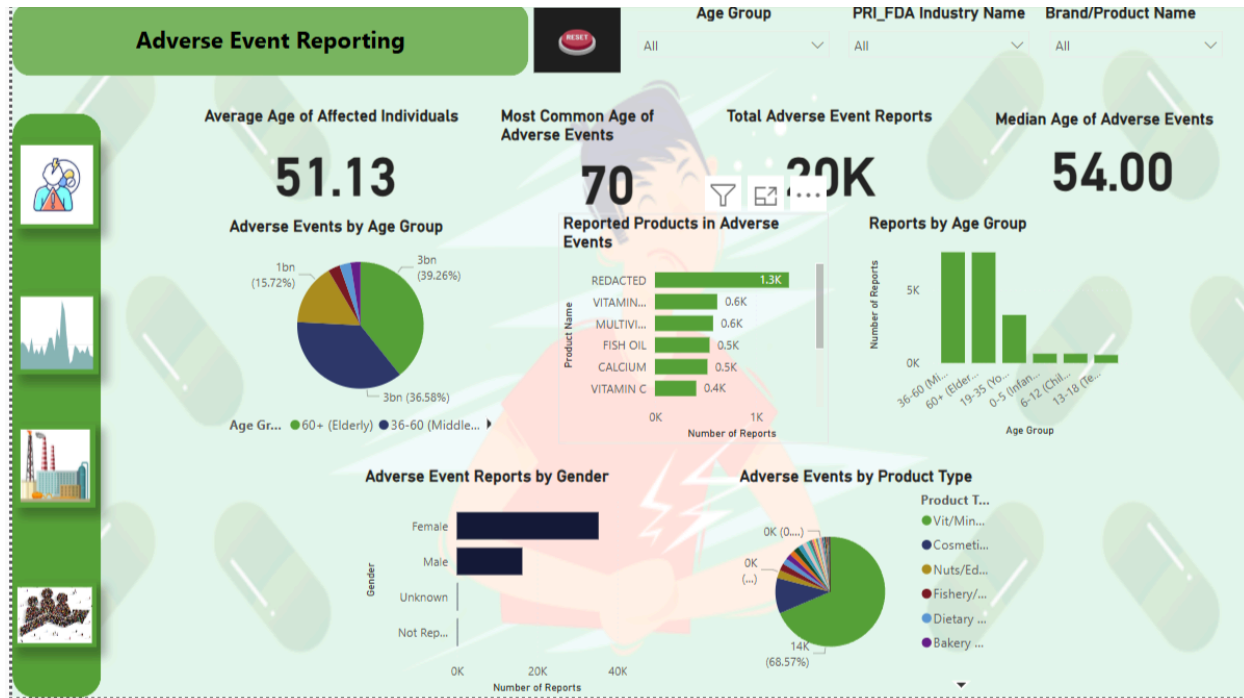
Adverse Event Reporting

RESET

Age Group
All

PRI_FDA Industry Name
All

Brand/Product Name
All

Average Age of Affected Individuals
51.13

Most Common Age of Adverse Events
70

Total Adverse Event Reports
20K

Median Age of Adverse Events
54.00

Adverse Events by Age Group
1bn (15.72%)
3bn (39.26%)
3bn (36.58%)
Age Gr... 60+ (Elderly) 36-60 (Middle...

Reported Products in Adverse Events
Product Name
REDACTED 1.3K
VITAMIN... 0.6K
MULTIVI... 0.6K
FISH OIL 0.5K
CALCIUM 0.5K
VITAMIN C 0.4K
0K 1K
Number of Reports

Reports by Age Group
Number of Reports
5K
0K
36-60 (Mi... 60+ (Elder... 19-35 (Yo... 0-5 (Infan... 6-12 (Chil... 13-18 (Te...
Age Group

Adverse Event Reports by Gender
Gender
Female
Male
Unknown
Not Rep...
0K 20K 40K
Number of Reports

Adverse Events by Product Type
0K (0....)
0K (...)
14K (68.57%)
Product T...
Vit/Min...
Cosmeti...
Nuts/Ed...
Fishery/...
Dietary ...
Bakery ...